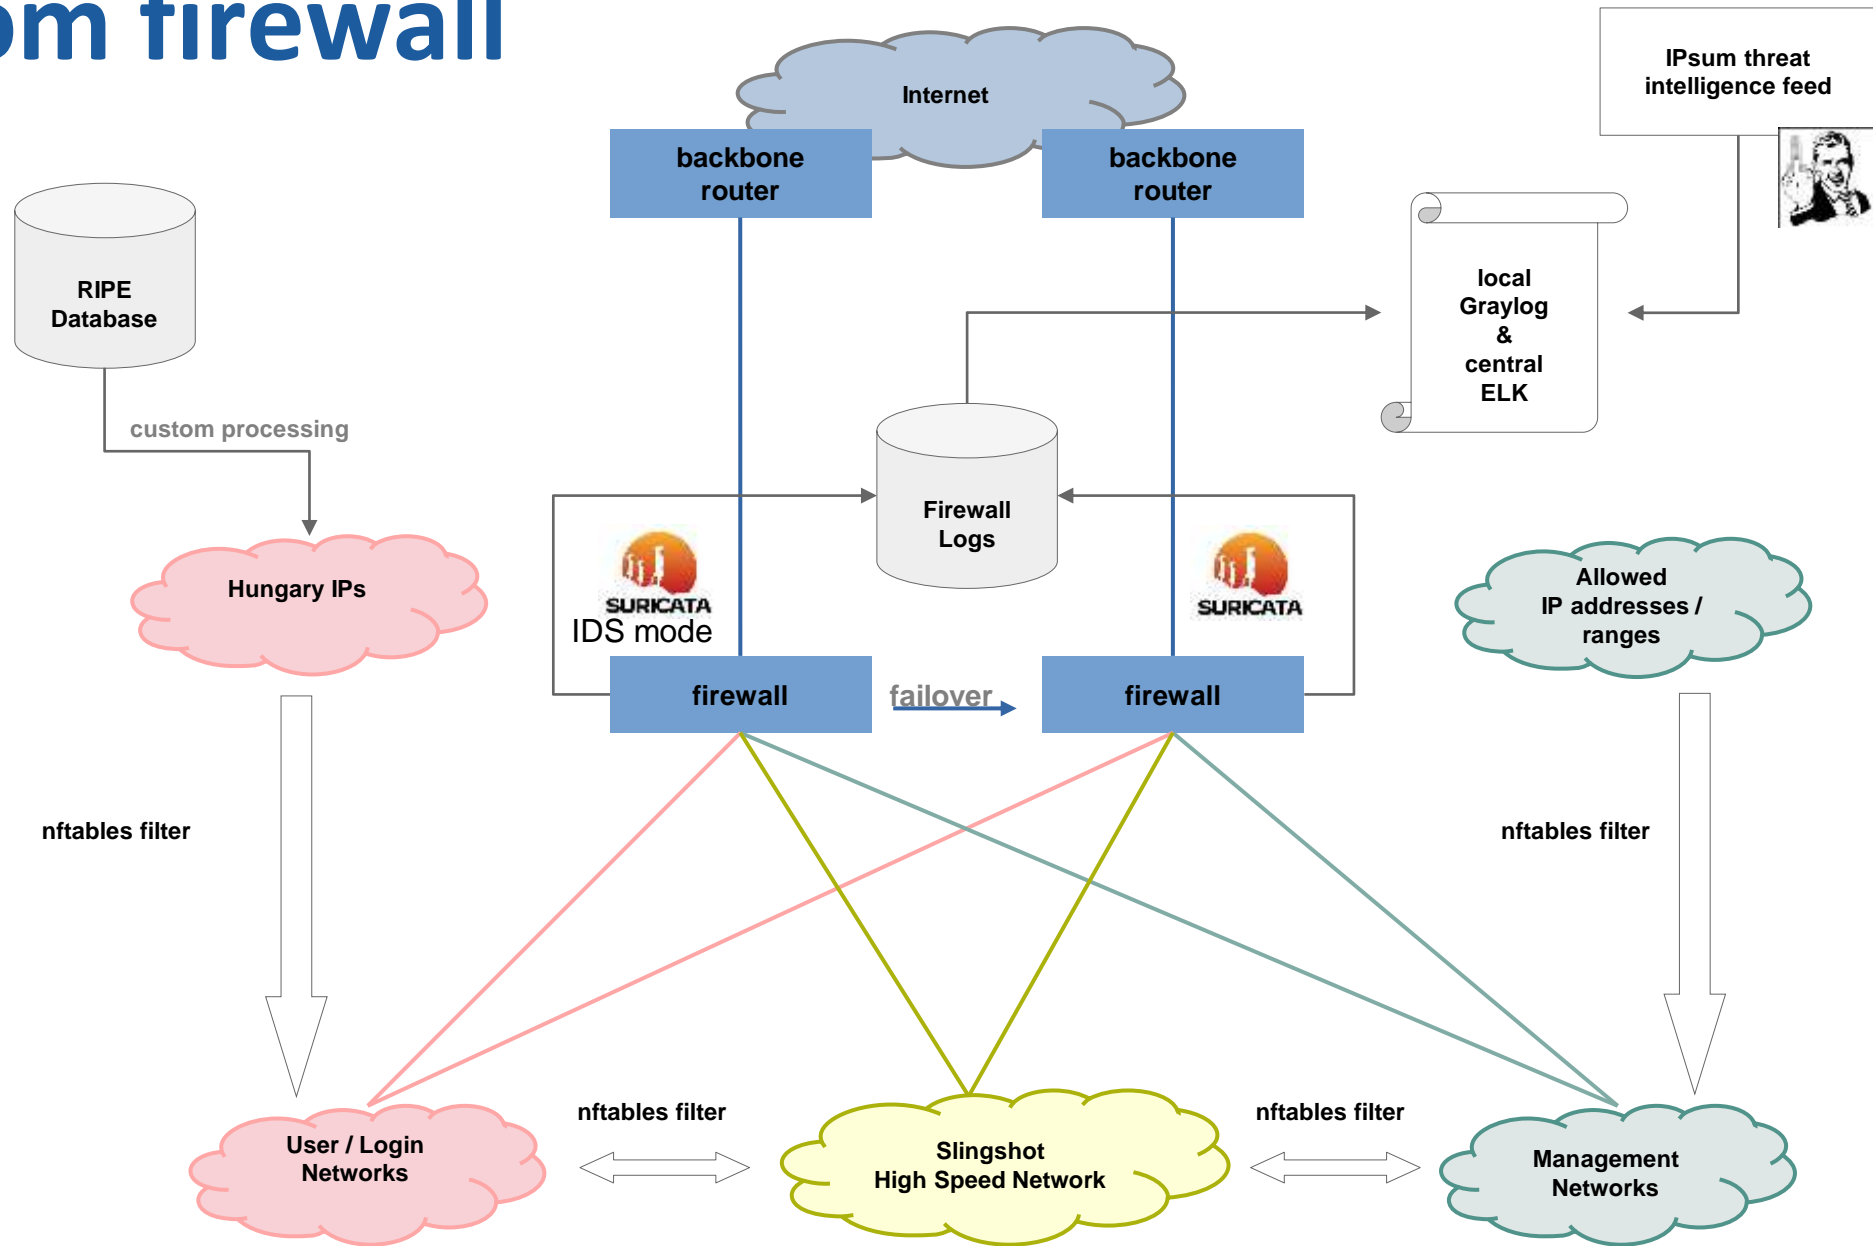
om firewall

Internet

IPsum threat intelligence feed

backbone router

backbone router

RIPE Database

local Graylog & central ELK

custom processing

Firewall Logs

SURICATA
IDS mode

SURICATA

Hungary IPs

Allowed IP addresses / ranges

firewall

failover

firewall

nftables filter

nftables filter

nftables filter

nftables filter

User / Login Networks

Slingshot High Speed Network

Management Networks